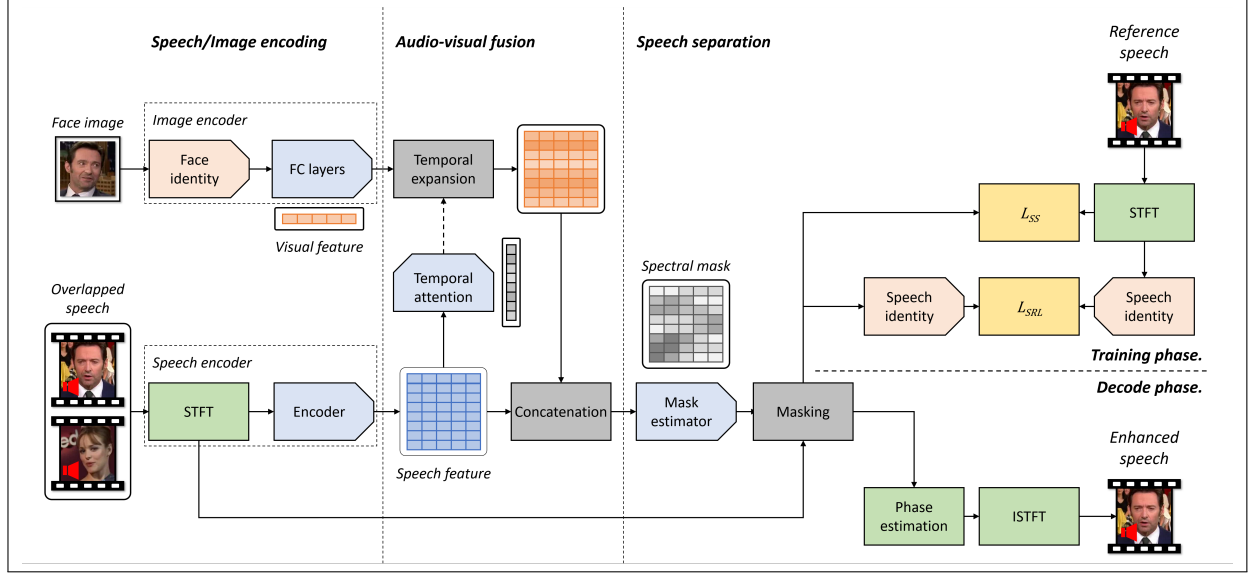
Speech/Image encoding

Audio-visual fusion

Speech separation

Reference speech

Face image

Image encoder

Face identity

FC layers

Temporal expansion

Visual feature

Temporal attention

Spectral mask

$L_{SS}$

STFT

Overlapped speech

Speech identity

$L_{SRL}$

Speech identity

Training phase.

Speech encoder

Decode phase.

STFT

Encoder

Concatenation

Mask estimator

Masking

Speech feature

Enhanced speech

Phase estimation

ISTFT